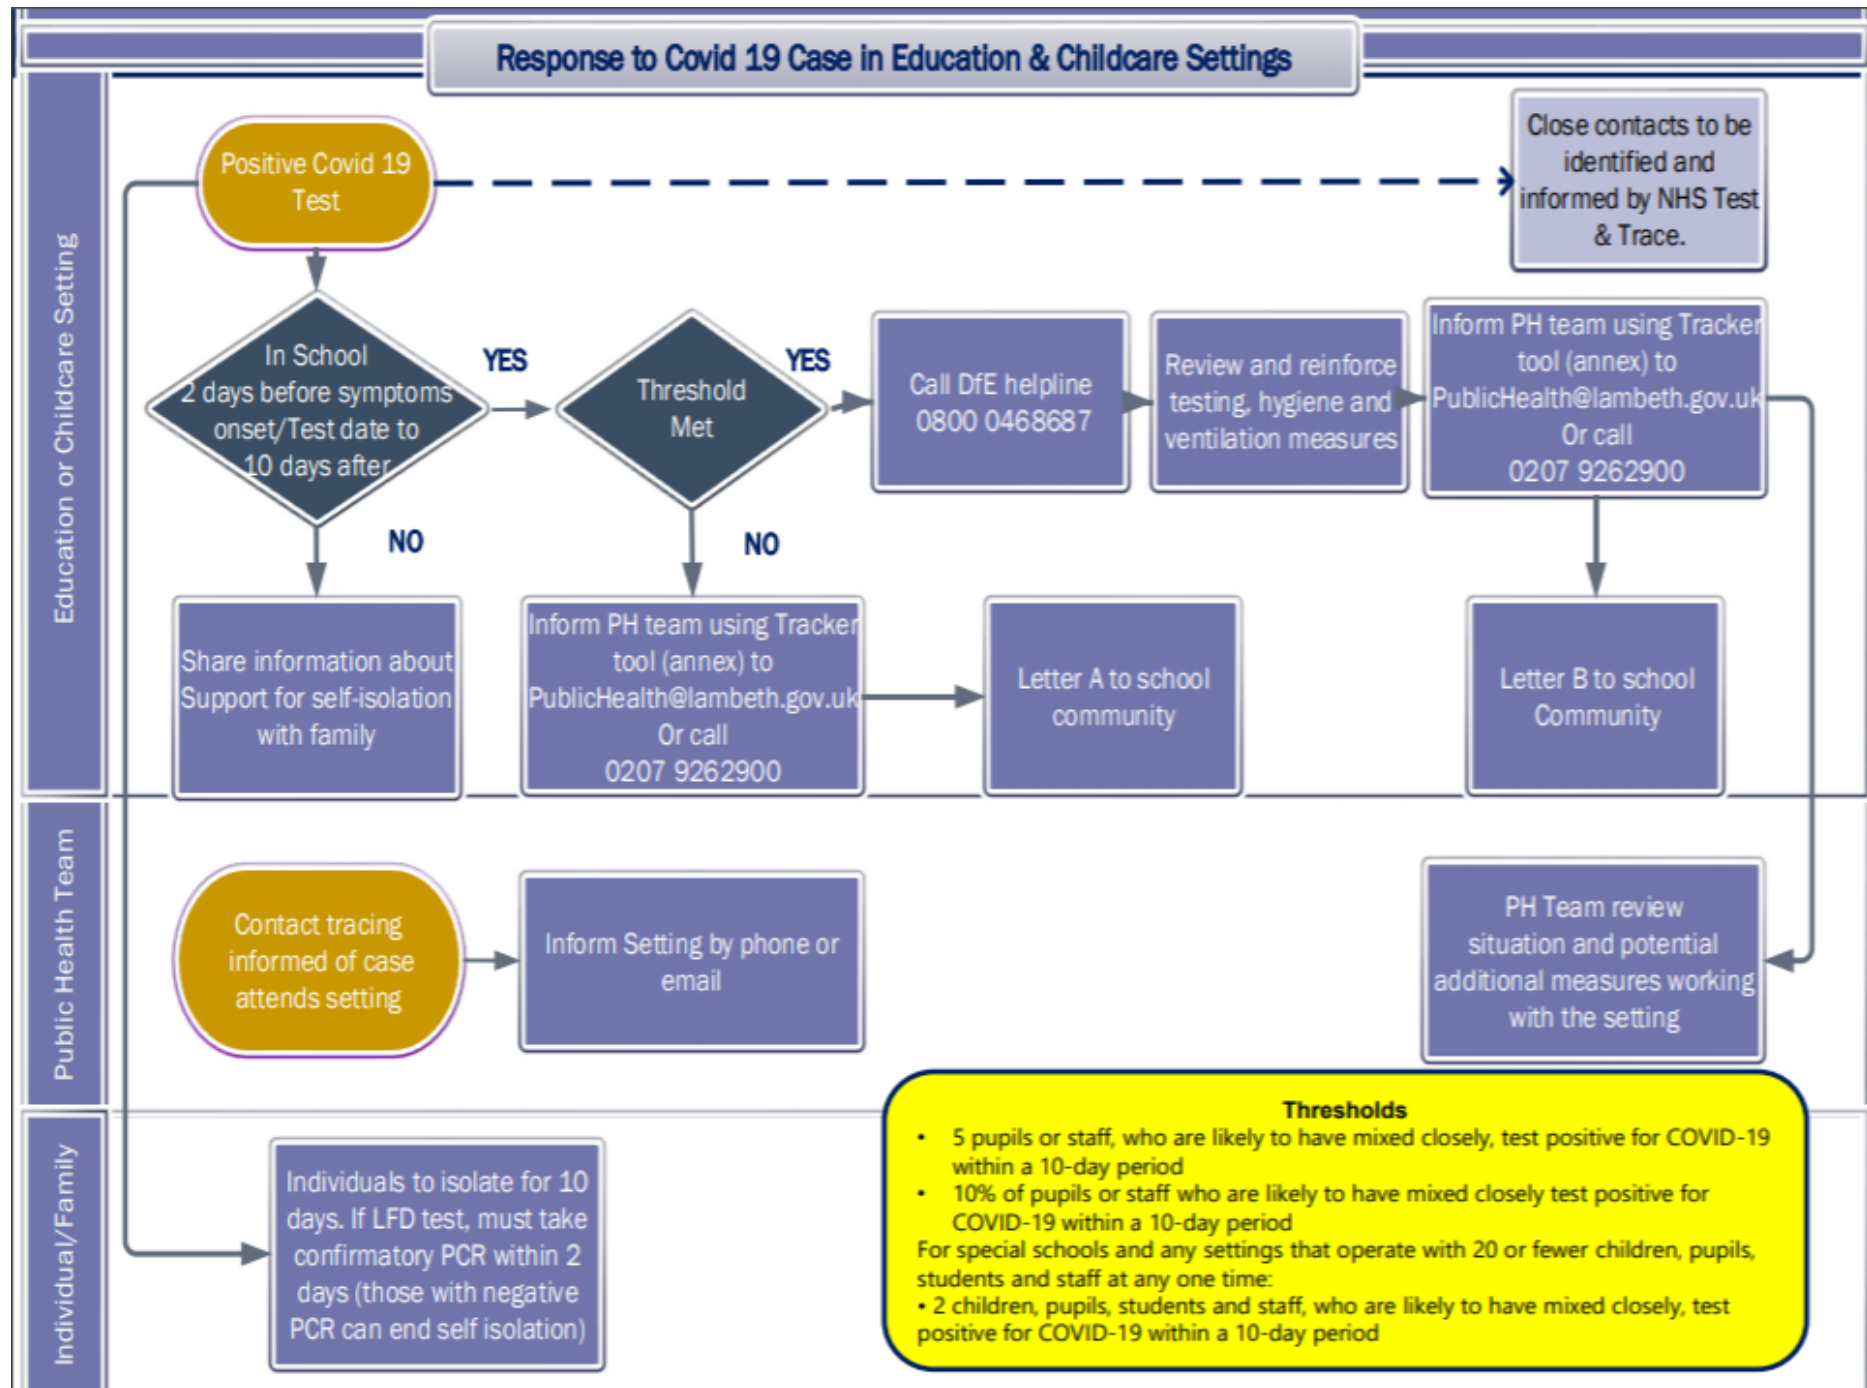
Response to Covid 19 Case in Education & Childcare Settings

Education or Childcare Setting

Positive Covid 19 Test

Close contacts to be identified and informed by NHS Test & Trace.

In School 2 days before symptoms onset/Test date to 10 days after

YES

Threshold Met

YES

Call DfE helpline 0800 0468687

Review and reinforce testing, hygiene and ventilation measures

Inform PH team using Tracker tool (annex) to PublicHealth@lambeth.gov.uk Or call 0207 9262900

NO

NO

Share information about Support for self-isolation with family

Inform PH team using Tracker tool (annex) to PublicHealth@lambeth.gov.uk Or call 0207 9262900

Letter A to school community

Letter B to school Community

Public Health Team

Contact tracing informed of case attends setting

Inform Setting by phone or email

PH Team review situation and potential additional measures working with the setting

Individual/Family

Individuals to isolate for 10 days. If LFD test, must take confirmatory PCR within 2 days (those with negative PCR can end self isolation)

Thresholds
• 5 pupils or staff, who are likely to have mixed closely, test positive for COVID-19 within a 10-day period
• 10% of pupils or staff who are likely to have mixed closely test positive for COVID-19 within a 10-day period
For special schools and any settings that operate with 20 or fewer children, pupils, students and staff at any one time:
• 2 children, pupils, students and staff, who are likely to have mixed closely, test positive for COVID-19 within a 10-day period